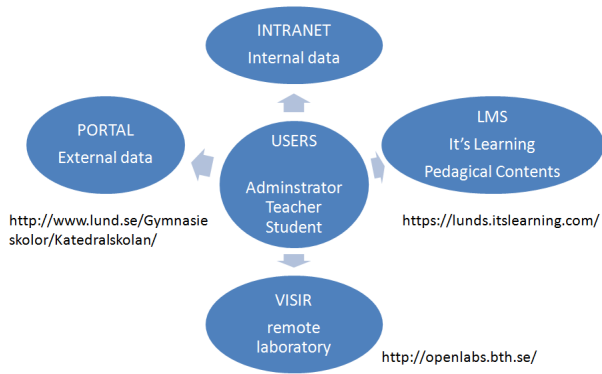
INTRANET
Internal data

PORTAL
External data

USERS

Adminstrator
Teacher
Student

LMS
It's Learning
Pedagical Contents

http://www.lund.se/Gymnasieskolor/Katedralskolan/

https://lunds.itslearning.com/

VISIR
remote
laboratory

http://openlabs.bth.se/